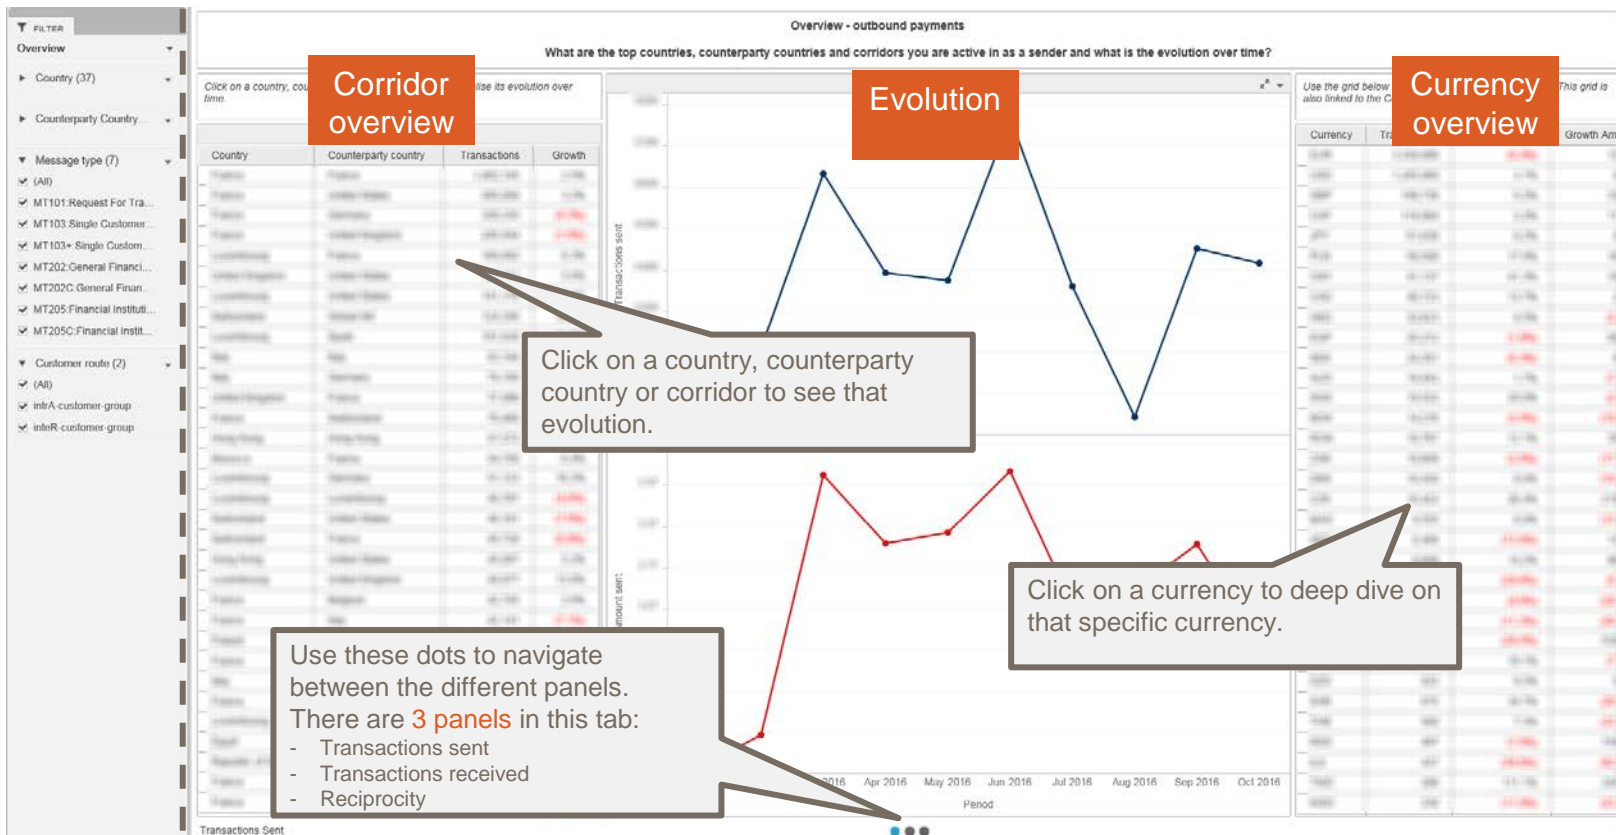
FILTER

Overview

Country (37)

Counterparty Country

Message type (7)

(All)

MT101:Request For Tra...

MT103:Single Customer...

MT103+:Single Custom...

MT202:General Financi...

MT202C:General Finan...

MT205:Financial Instituti...

MT205C:Financial Instit...

Customer route (2)

(All)

intrA-customer-group

inteR-customer-group

Overview - outbound payments

What are the top countries, counterparty countries and corridors you are active in as a sender and what is the evolution over time?

Click on a country, cou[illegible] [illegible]lise its evolution over time

Corridor overview

Evolution

Use the grid below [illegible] also linked to the C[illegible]

Currency overview

This grid is

| Country | Counterparty country | Transactions | Growth |
|---|---|---|---|

| Currency | Tr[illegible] | | Growth Am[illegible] |
|---|---|---|---|

Transactions sent

Amount sent

Click on a country, counterparty country or corridor to see that evolution.

Click on a currency to deep dive on that specific currency.

Use these dots to navigate between the different panels. There are 3 panels in this tab:
- Transactions sent
- Transactions received
- Reciprocity

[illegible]016 Apr 2016 May 2016 Jun 2016 Jul 2016 Aug 2016 Sep 2016 Oct 2016

Period

Transactions Sent